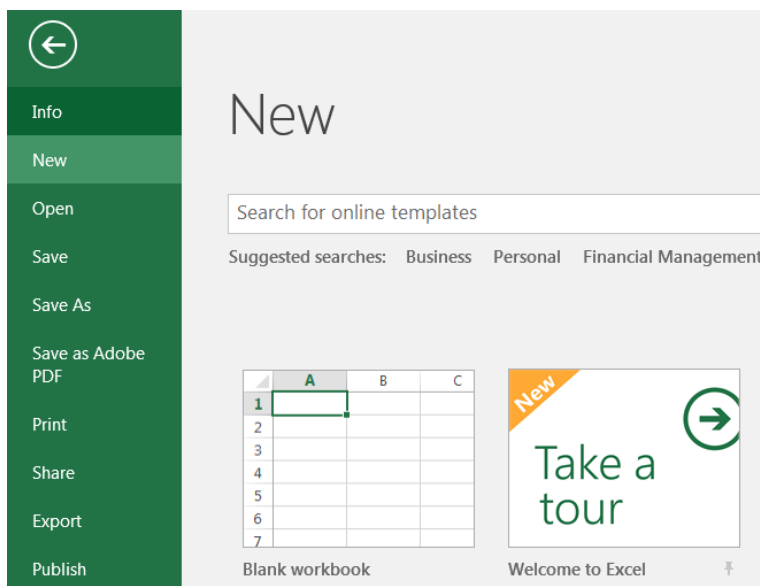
Info
New
Open
Save
Save As
Save as Adobe PDF
Print
Share
Export
Publish

New

Search for online templates

Suggested searches: Business Personal Financial Management

| | A | B | C |
|---|---|---|---|
| 1 | | | |
| 2 | | | |
| 3 | | | |
| 4 | | | |
| 5 | | | |
| 6 | | | |
| 7 | | | |

Blank workbook

New
Take a tour

Welcome to Excel